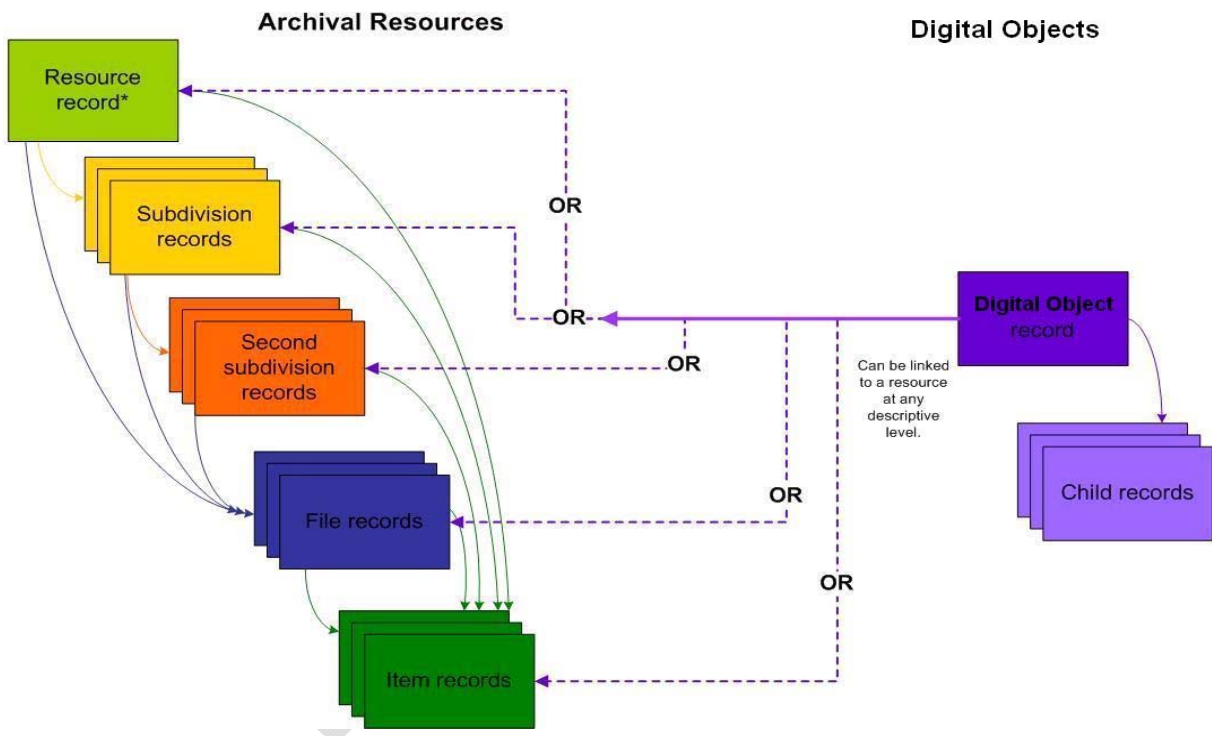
Archival Resources

Digital Objects

Resource record*

Subdivision records

Second subdivision records

File records

Item records

OR

OR

OR

OR

OR

Digital Object record

Can be linked to a resource at any descriptive level.

Child records